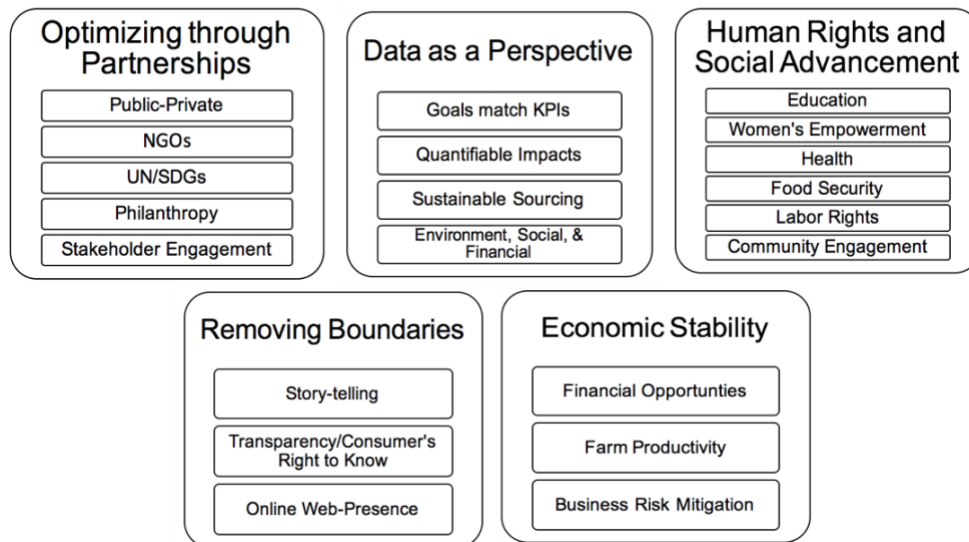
Optimizing through Partnerships

Public-Private

NGOs

UN/SDGs

Philanthropy

Stakeholder Engagement

Data as a Perspective

Goals match KPIs

Quantifiable Impacts

Sustainable Sourcing

Environment, Social, & Financial

Human Rights and Social Advancement

Education

Women's Empowerment

Health

Food Security

Labor Rights

Community Engagement

Removing Boundaries

Story-telling

Transparency/Consumer's Right to Know

Online Web-Presence

Economic Stability

Financial Opportunties

Farm Productivity

Business Risk Mitigation